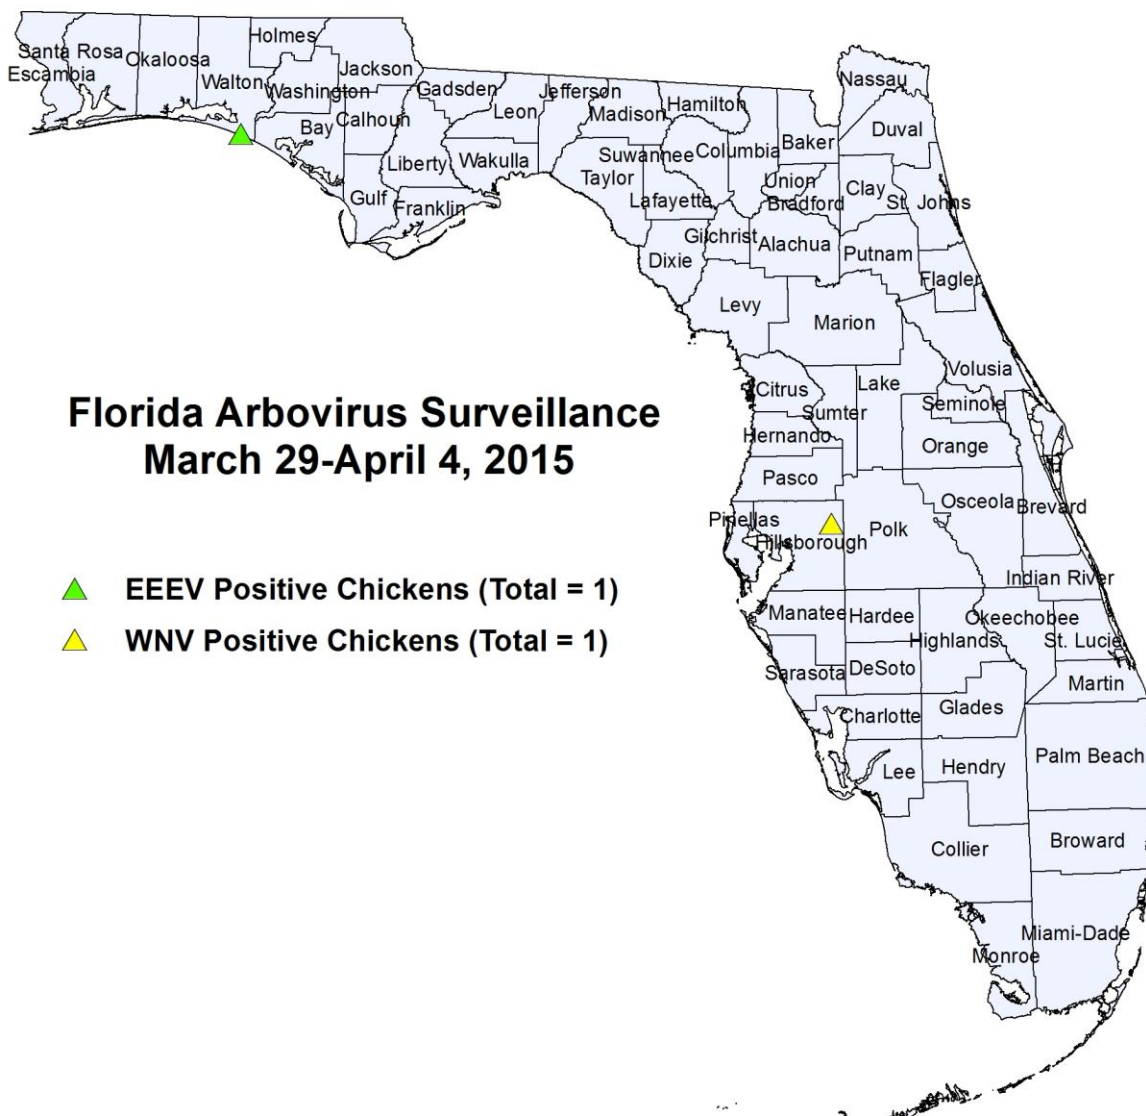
Florida Arbovirus Surveillance
March 29-April 4, 2015

EEEV Positive Chickens (Total = 1)
WNV Positive Chickens (Total = 1)

Santa Rosa
Escambia
Okaloosa
Holmes
Walton
Jackson
Washington
Gadsden
Jefferson
Leon
Madison
Hamilton
Nassau
Bay
Calhoun
Duval
Baker
Columbia
Suwannee
Liberty
Wakulla
Taylor
Union
Clay
Gulf
Franklin
Lafayette
Bradford
St. Johns
Gilchrist
Alachua
Dixie
Putnam
Flagler
Levy
Marion
Volusia
Lake
Citrus
Sumter
Seminole
Hernando
Orange
Pasco
Osceola
Brevard
Pinellas
Hillsborough
Polk
Indian River
Manatee
Hardee
Okeechobee
Highlands
St. Lucie
Sarasota
DeSoto
Martin
Charlotte
Glades
Lee
Hendry
Palm Beach
Collier
Broward
Miami-Dade
Monroe